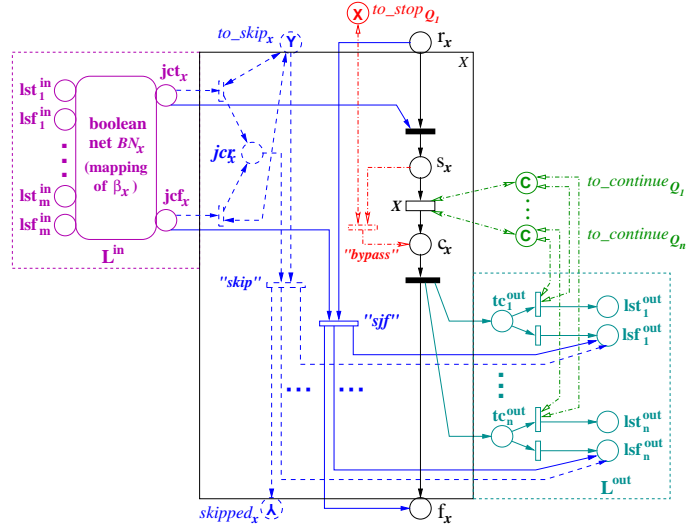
X $to\_stop_{Q_1}$
$to\_skip_x$ Y
$r_x$
X
$lst^{in}_1$
$lsf^{in}_1$
$lst^{in}_m$
$lsf^{in}_m$
boolean net $BN_x$ (mapping of $\beta_x$)
$jct_x$
$jcr_x$
$jcf_x$
$L^{in}$
$s_x$
X
$c_x$
"bypass"
C $to\_continue_{Q_1}$
C $to\_continue_{Q_n}$
"skip"
"sjf"
$tc^{out}_1$
$lst^{out}_1$
$lsf^{out}_1$
$tc^{out}_n$
$lst^{out}_n$
$lsf^{out}_n$
$L^{out}$
$skipped_x$ λ
$f_x$